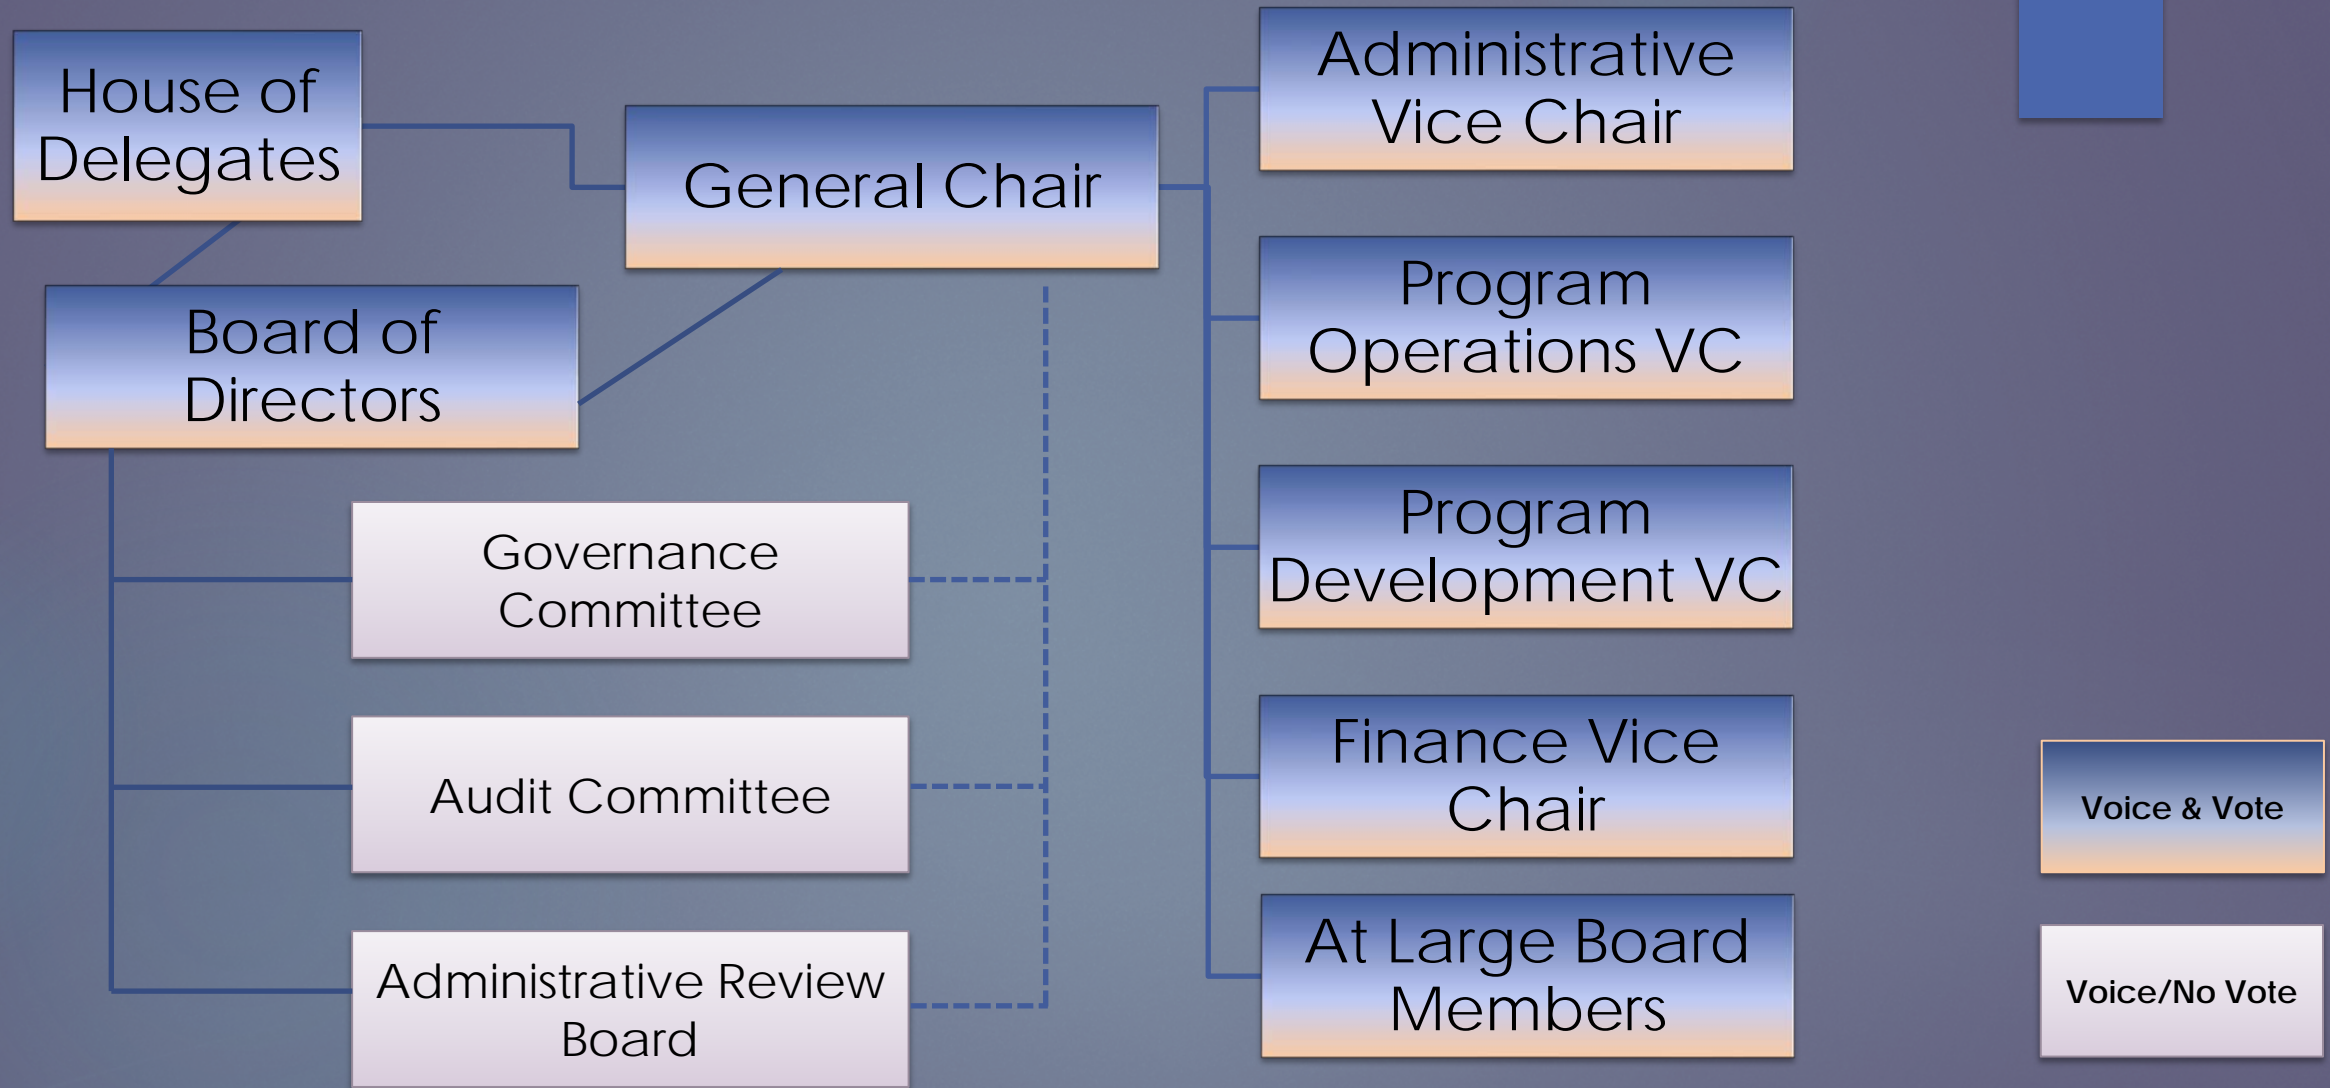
House of Delegates

General Chair

Administrative Vice Chair

Board of Directors

Program Operations VC

Program Development VC

Governance Committee

Audit Committee

Administrative Review Board

Finance Vice Chair

At Large Board Members

Voice & Vote

Voice/No Vote